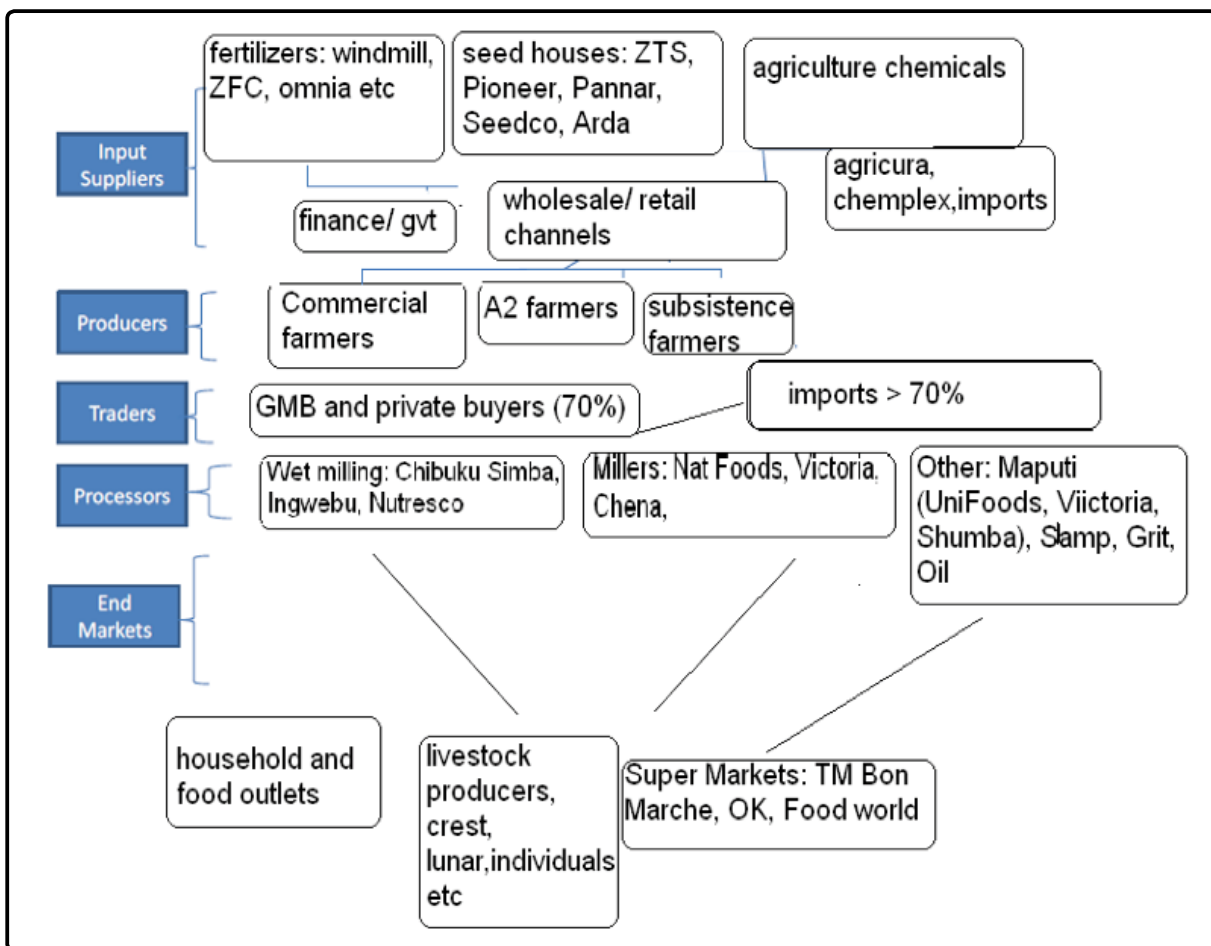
Input Suppliers

fertilizers: windmill, ZFC, omnia etc

seed houses: ZTS, Pioneer, Pannar, Seedco, Arda

agriculture chemicals

agricura, chemplex,imports

finance/ gvt

wholesale/ retail channels

Producers

Commercial farmers

A2 farmers

subsistence farmers

Traders

GMB and private buyers (70%)

imports > 70%

Processors

Wet milling: Chibuku Simba, Ingwebu, Nutresco

Millers: Nat Foods, Victoria, Chena,

Other: Maputi (UniFoods, Viictoria, Shumba), Slamp, Grit, Oil

End Markets

household and food outlets

livestock producers, crest, lunar,individuals etc

Super Markets: TM Bon Marche, OK, Food world